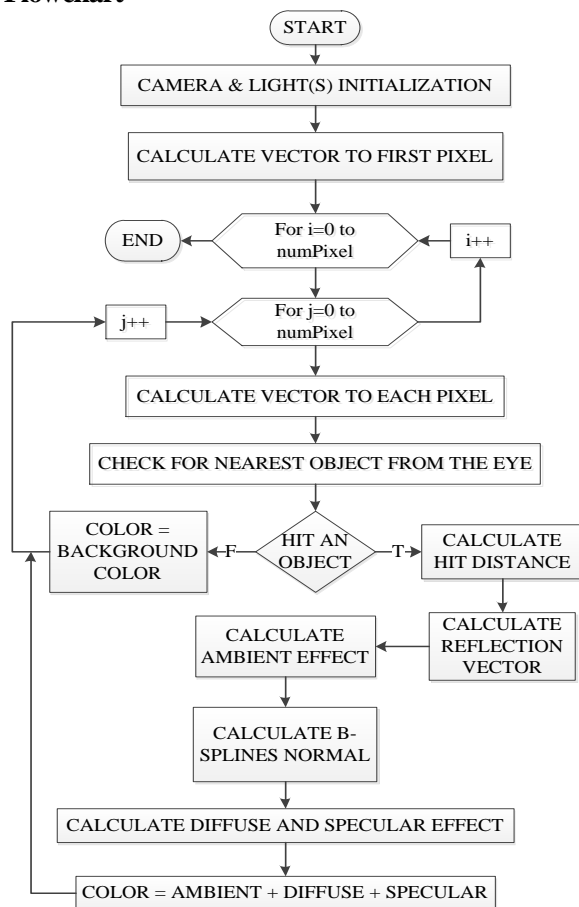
Flowchart

START

CAMERA & LIGHT(S) INITIALIZATION

CALCULATE VECTOR TO FIRST PIXEL

END

For i=0 to numPixel

i++

j++

For j=0 to numPixel

CALCULATE VECTOR TO EACH PIXEL

CHECK FOR NEAREST OBJECT FROM THE EYE

COLOR = BACKGROUND COLOR

F

HIT AN OBJECT

T

CALCULATE HIT DISTANCE

CALCULATE REFLECTION VECTOR

CALCULATE AMBIENT EFFECT

CALCULATE B-SPLINES NORMAL

CALCULATE DIFFUSE AND SPECULAR EFFECT

COLOR = AMBIENT + DIFFUSE + SPECULAR